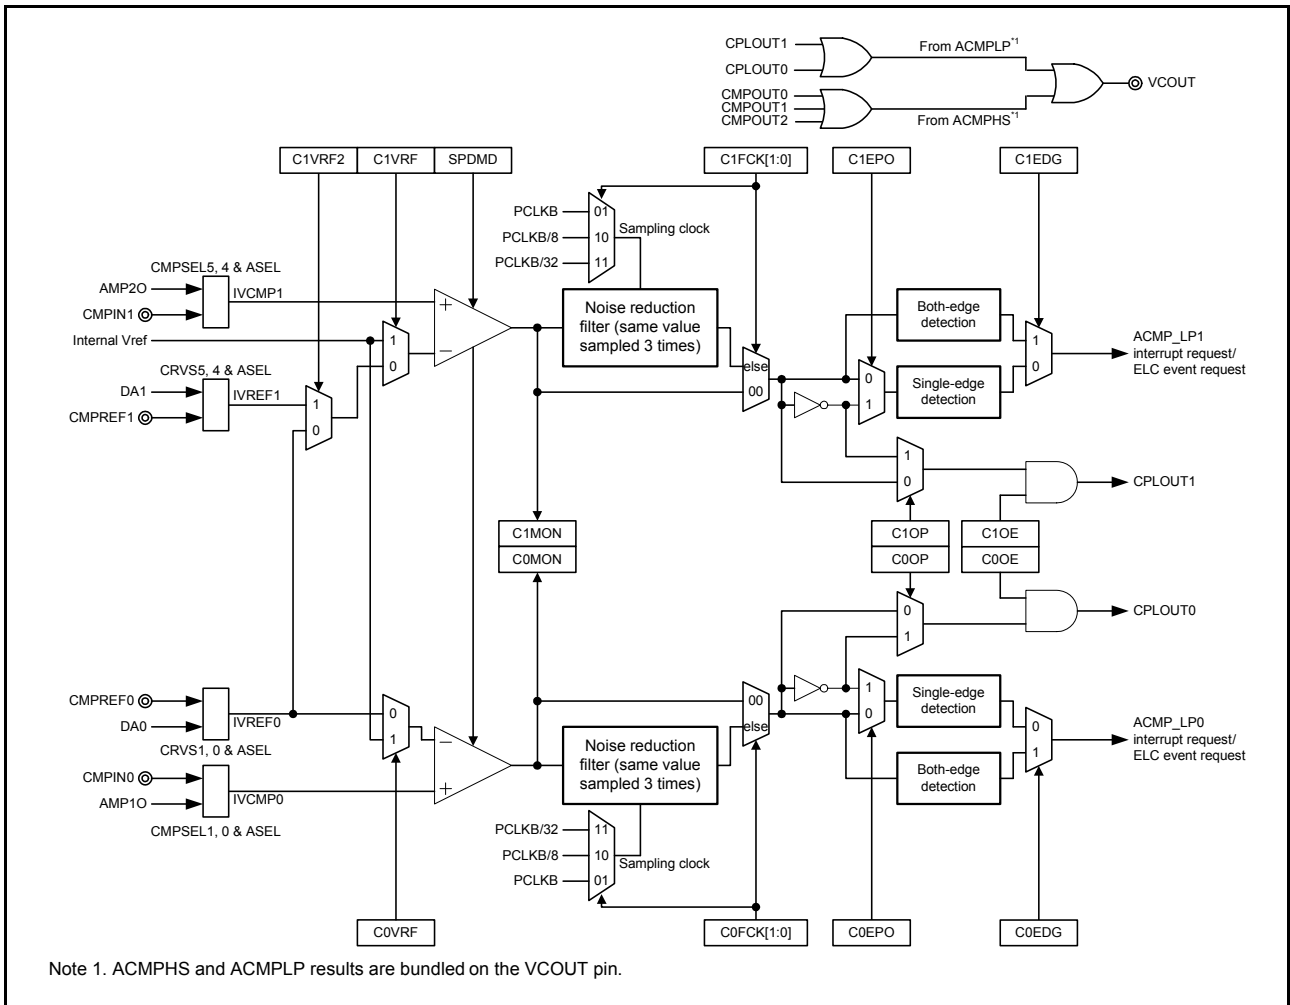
CPLOUT1
CPLOUT0
From ACMPLP$^{*1}$
VCOUT
CMPOUT0
CMPOUT1
CMPOUT2
From ACMPHS$^{*1}$

C1VRF2
C1VRF
SPDMD
C1FCK[1:0]
C1EPO
C1EDG

PCLKB
PCLKB/8
PCLKB/32
01
10
11
Sampling clock

CMPSEL5, 4 & ASEL
AMP2O
CMPIN1
IVCMP1
Internal Vref
CRVS5, 4 & ASEL
DA1
CMPREF1
IVREF1
1
0
1
0
+
−

Noise reduction filter (same value sampled 3 times)

else
00

Both-edge detection
Single-edge detection
0
1
1
0
ACMP_LP1 interrupt request/ ELC event request

1
0
CPLOUT1

C1MON
C0MON
C1OP
C0OP
C1OE
C0OE

0
1
CPLOUT0

CMPREF0
DA0
IVREF0
CRVS1, 0 & ASEL
CMPIN0
AMP1O
IVCMP0
CMPSEL1, 0 & ASEL
0
1
−
+

00
else
Noise reduction filter (same value sampled 3 times)

1
0
Single-edge detection
Both-edge detection
0
1
ACMP_LP0 interrupt request/ ELC event request

PCLKB/32
PCLKB/8
PCLKB
11
10
01
Sampling clock

C0VRF
C0FCK[1:0]
C0EPO
C0EDG

Note 1. ACMPHS and ACMPLP results are bundled on the VCOUT pin.